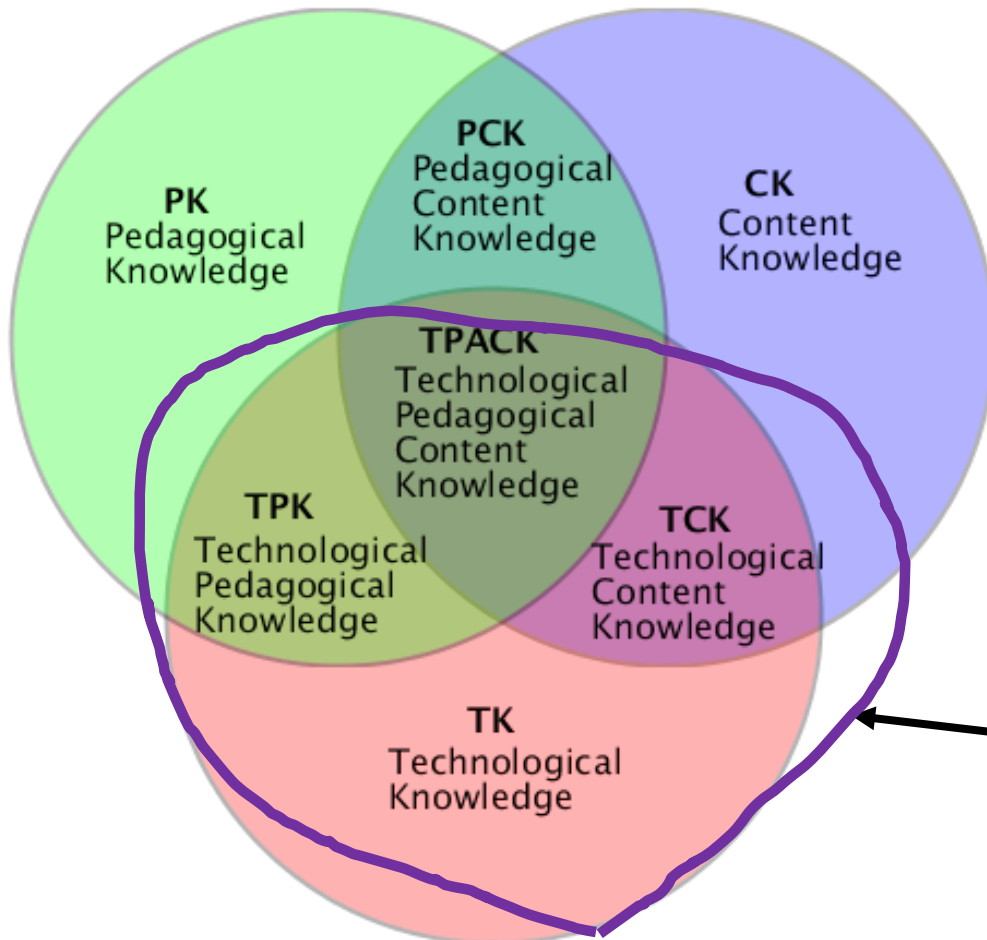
PK
Pedagogical Knowledge

PCK
Pedagogical Content Knowledge

CK
Content Knowledge

TPACK
Technological Pedagogical Content Knowledge

TPK
Technological Pedagogical Knowledge

TCK
Technological Content Knowledge

TK
Technological Knowledge